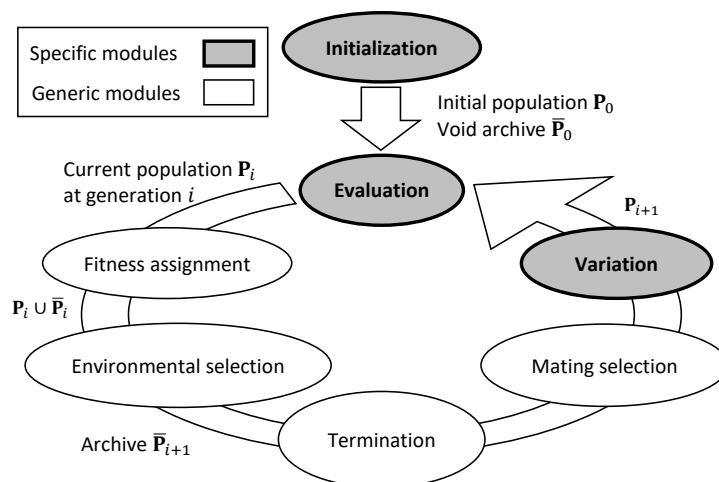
Specific modules

Generic modules

Initialization

Initial population $\mathbf{P}_0$

Void archive $\overline{\mathbf{P}}_0$

Current population $\mathbf{P}_i$ at generation $i$

Evaluation

$\mathbf{P}_{i+1}$

Fitness assignment

Variation

$\mathbf{P}_i \cup \overline{\mathbf{P}}_i$

Environmental selection

Mating selection

Archive $\overline{\mathbf{P}}_{i+1}$

Termination